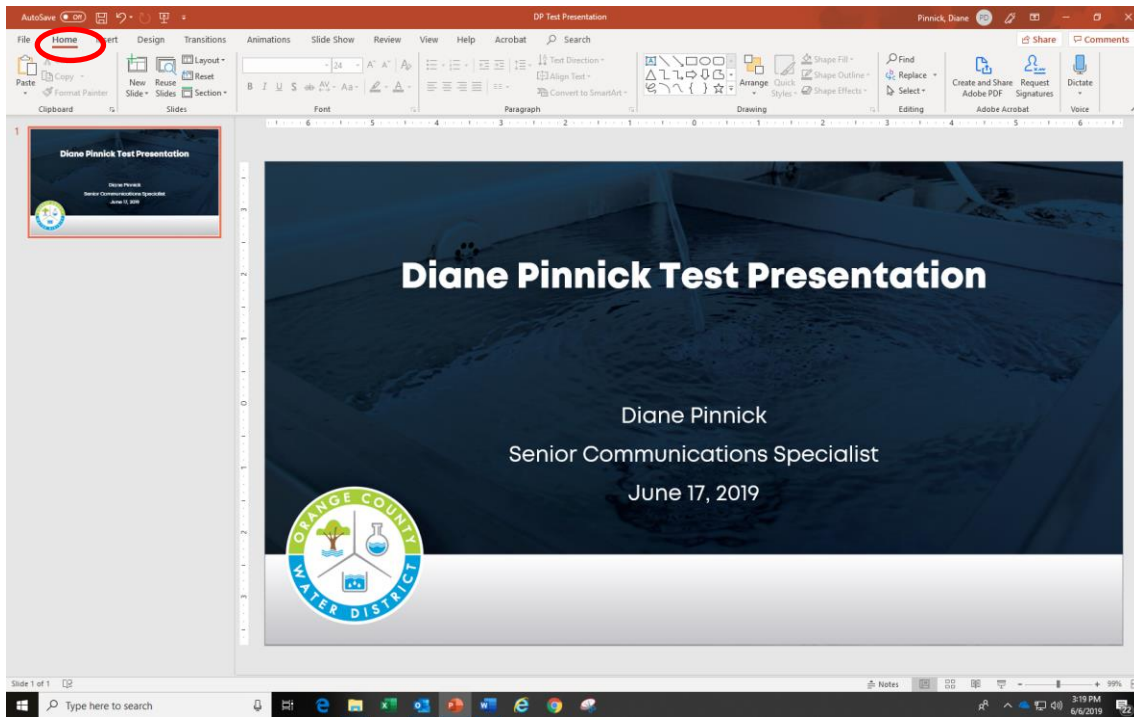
AutoSave Off DP Test Presentation Pinnick, Diane DP

File Home Insert Design Transitions Animations Slide Show Review View Help Acrobat Search Share Comments

Paste Cut Copy Format Painter Clipboard New Slide Reuse Slides Layout Reset Section Slides 24 B I U S abc AV Aa A Font Text Direction Align Text Convert to SmartArt Paragraph Arrange Quick Styles Shape Fill Shape Outline Shape Effects Drawing Find Replace Select Editing Create and Share Adobe PDF Request Signatures Adobe Acrobat Dictate Voice

1

Diane Pinnick Test Presentation

Diane Pinnick

Senior Communications Specialist

June 17, 2019

ORANGE COUNTY WATER DISTRICT

Slide 1 of 1 Notes 99%

Type here to search 3:19 PM 6/6/2019